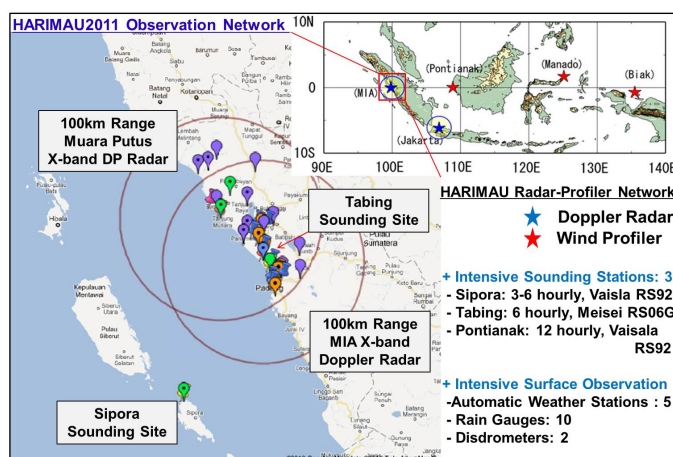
HARIMAU2011 Observation Network

10N
0
10S
90E 100E 110E 120E 130E 140E
(MIA)
(Pontianak)
(Manado)
(Biak)
(Jakarta)

HARIMAU Radar-Profiler Network
Doppler Radar
Wind Profiler

100km Range
Muara Putus
X-band DP Radar

Tabing
Sounding Site

100km Range
MIA X-band
Doppler Radar

Sipora
Sounding Site

Kepulauan Mentawai
Siberut
Padang
Sumatera
Payakumbuh
Pulau Siberut

+ Intensive Sounding Stations: 3
- Sipora: 3-6 hourly, Vaisla RS92
- Tabing: 6 hourly, Meisei RS06G
- Pontianak: 12 hourly, Vaisala RS92

+ Intensive Surface Observation
-Automatic Weather Stations : 5
- Rain Gauges: 10
- Disdrometers: 2